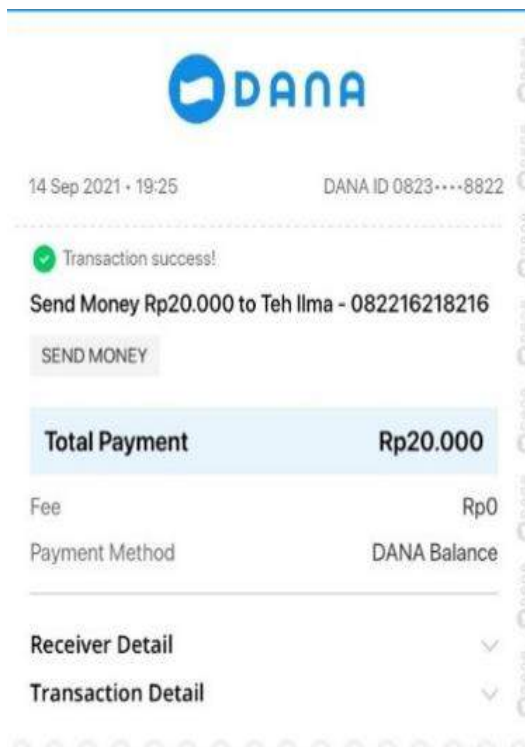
DANA

14 Sep 2021 · 19:25

DANA ID 0823····8822

Transaction success!

Send Money Rp20.000 to Teh Ilma - 082216218216

SEND MONEY

| Total Payment | Rp20.000 |
|---|---|
| Fee | Rp0 |
| Payment Method | DANA Balance |

Receiver Detail

Transaction Detail